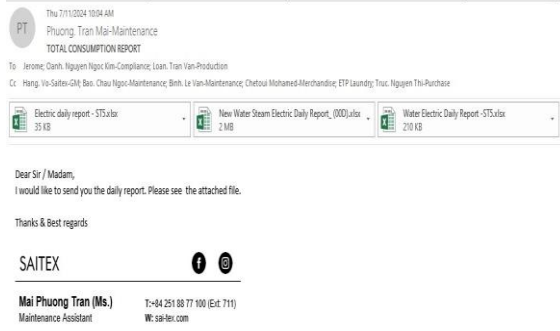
PT

Thu 7/11/2024 10:04 AM

Phuong. Tran Mai-Maintenance

TOTAL CONSUMPTION REPORT

To Jerome; Oanh. Nguyen Ngoc Kim-Compliance; Loan. Tran Van-Production

Cc Hang. Vo-Saitex-GM; Bao. Chau Ngoc-Maintenance; Binh. Le Van-Maintenance; Chetoui Mohamed-Merchandise; ETP Laundry; Truc. Nguyen Thi-Purchase

Electric daily report - ST5.xlsx
35 KB

New Water Steam Electric Daily Report_ (00D).xlsx
2 MB

Water Electric Daily Report -ST5.xlsx
210 KB

Dear Sir / Madam,
I would like to send you the daily report. Please see the attached file.

Thanks & Best regards

SAITEX

Mai Phuong Tran (Ms.)
Maintenance Assistant

T:+84 251 88 77 100 (Ext: 711)
W: sai-tex.com